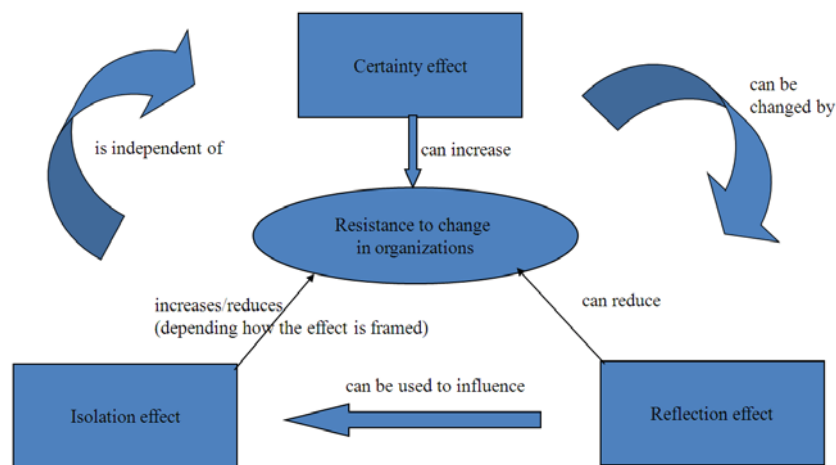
Certainty effect

is independent of

can be changed by

can increase

Resistance to change in organizations

increases/reduces (depending how the effect is framed)

can reduce

can be used to influence

Isolation effect

Reflection effect